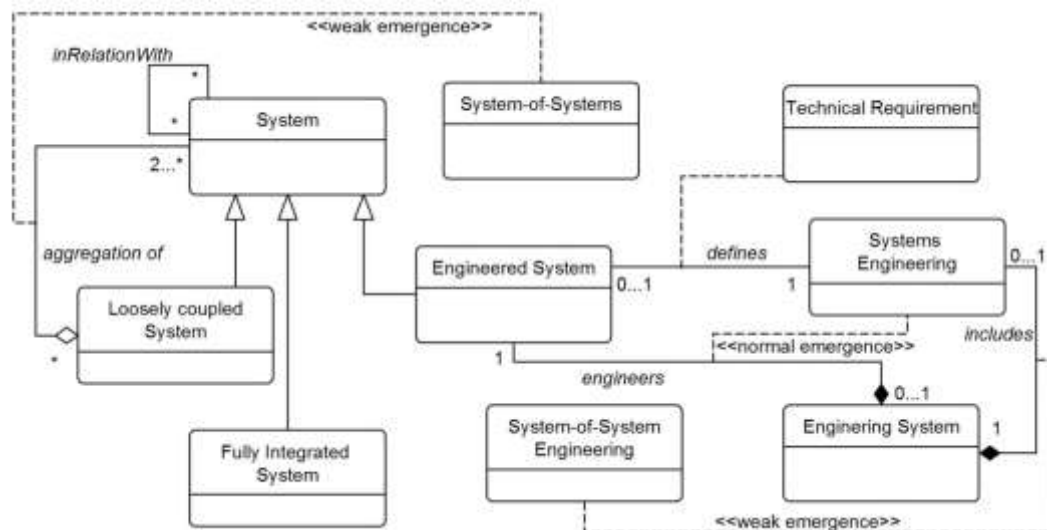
<<weak emergence>>

inRelationWith

*

*

System

2...*

System-of-Systems

Technical Requirement

aggregation of

Loosely coupled System

*

Engineered System

0...1

defines

1

Systems Engineering

0...1

<<normal emergence>>

includes

1

engineers

0...1

Fully Integrated System

System-of-System Engineering

Enginering System

1

<<weak emergence>>